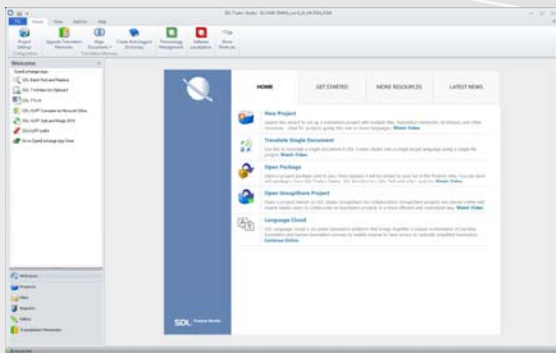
HOME
GET STARTED
MORE RESOURCES
LATEST NEWS

New Project
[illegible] Watch Video

Translate Single Document
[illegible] Watch Video

Open Package
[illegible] Watch Video

Open GroupShare Project
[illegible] Watch Video

Language Cloud
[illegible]

SDL Trados Studio

Welcome
Projects
Files
Reports
Editor
Translation Memories